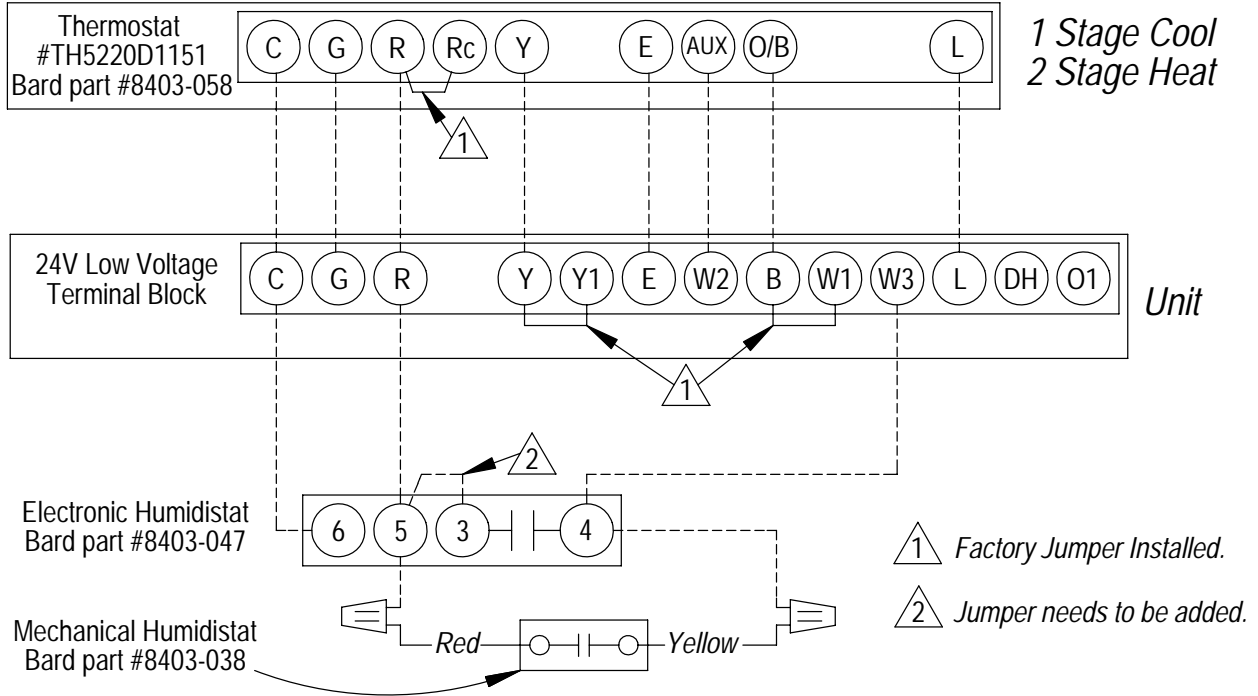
Thermostat
#TH5220D1151
Bard part #8403-058

C G R Rc Y E AUX O/B L

1 Stage Cool
2 Stage Heat

1

24V Low Voltage
Terminal Block

C G R Y Y1 E W2 B W1 W3 L DH O1

Unit

1

2

Electronic Humidistat
Bard part #8403-047

6 5 3 4

1 Factory Jumper Installed.

2 Jumper needs to be added.

Mechanical Humidistat
Bard part #8403-038

Red

Yellow